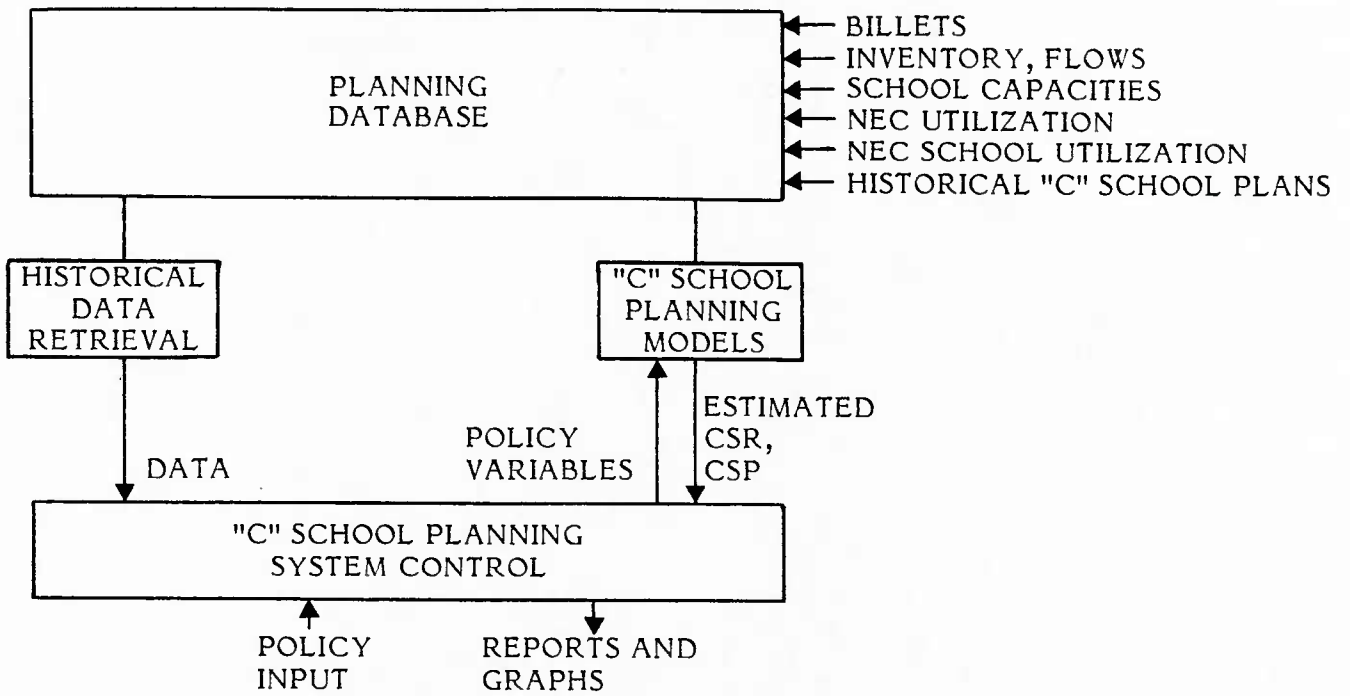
PLANNING DATABASE

BILLETS
INVENTORY, FLOWS
SCHOOL CAPACITIES
NEC UTILIZATION
NEC SCHOOL UTILIZATION
HISTORICAL "C" SCHOOL PLANS

HISTORICAL DATA RETRIEVAL

"C" SCHOOL PLANNING MODELS

DATA

POLICY VARIABLES

ESTIMATED CSR, CSP

"C" SCHOOL PLANNING SYSTEM CONTROL

POLICY INPUT

REPORTS AND GRAPHS